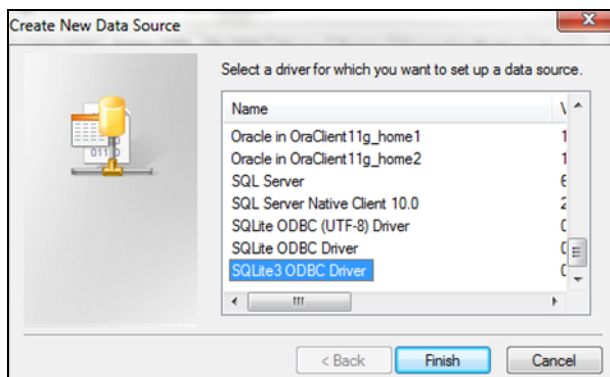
Create New Data Source

Select a driver for which you want to set up a data source.

| Name | V |
|---|---|
| Oracle in OraClient11g_home1 | 1 |
| Oracle in OraClient11g_home2 | 1 |
| SQL Server | 6 |
| SQL Server Native Client 10.0 | 2 |
| SQLite ODBC (UTF-8) Driver | 0 |
| SQLite ODBC Driver | 0 |
| SQLite3 ODBC Driver | 0 |

< Back   Finish   Cancel